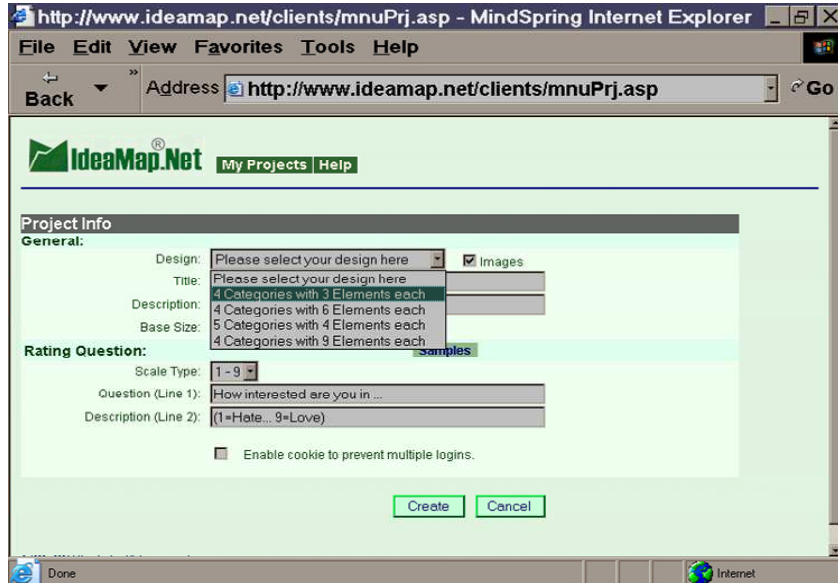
http://www.ideamap.net/clients/mnuPrj.asp - MindSpring Internet Explorer

File Edit View Favorites Tools Help

Back

Address http://www.ideamap.net/clients/mnuPrj.asp

Go

IdeaMap.Net®

My Projects Help

Project Info

General:

Design: Please select your design here

Images

Please select your design here
4 Categories with 3 Elements each
4 Categories with 6 Elements each
5 Categories with 4 Elements each
4 Categories with 9 Elements each

Title:

Description:

Base Size:

Rating Question:

Samples

Scale Type: 1 - 9

Question (Line 1): How interested are you in ...

Description (Line 2): (1=Hate... 9=Love)

Enable cookie to prevent multiple logins.

Create Cancel

Done

Internet